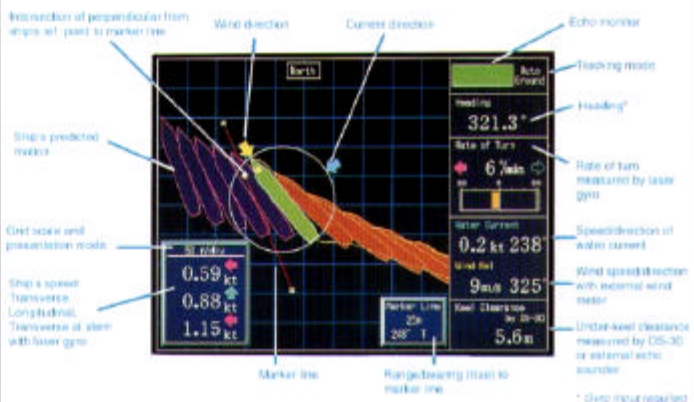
Intersection of perpendicular from ships ref. point to marker line

Wind direction

Current direction

Echo monitor

Berth

Auto Ground

Tracking mode

Heading

321.3°

Heading*

Ship's predicted motion

Rate of Turn

6 °/min

Rate of turn measured by laser gyro

Grid scale and presentation mode

5t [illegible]

Water Current

0.2 kt 238°

Speed/direction of water current

Wind Rel

9m/s 325°

Wind speed/direction with external wind meter

Ship's speed: Transverse Longitudinal, Transverse at stern with laser gyro

0.59 kt

0.88 kt

1.15 kt

Marker Line

25m

248° T

Keel Clearance

5.6m

Under-keel clearance measured by DS-30 or external echo sounder

Marker line

Range/bearing (true) to marker line

* Gyro input required